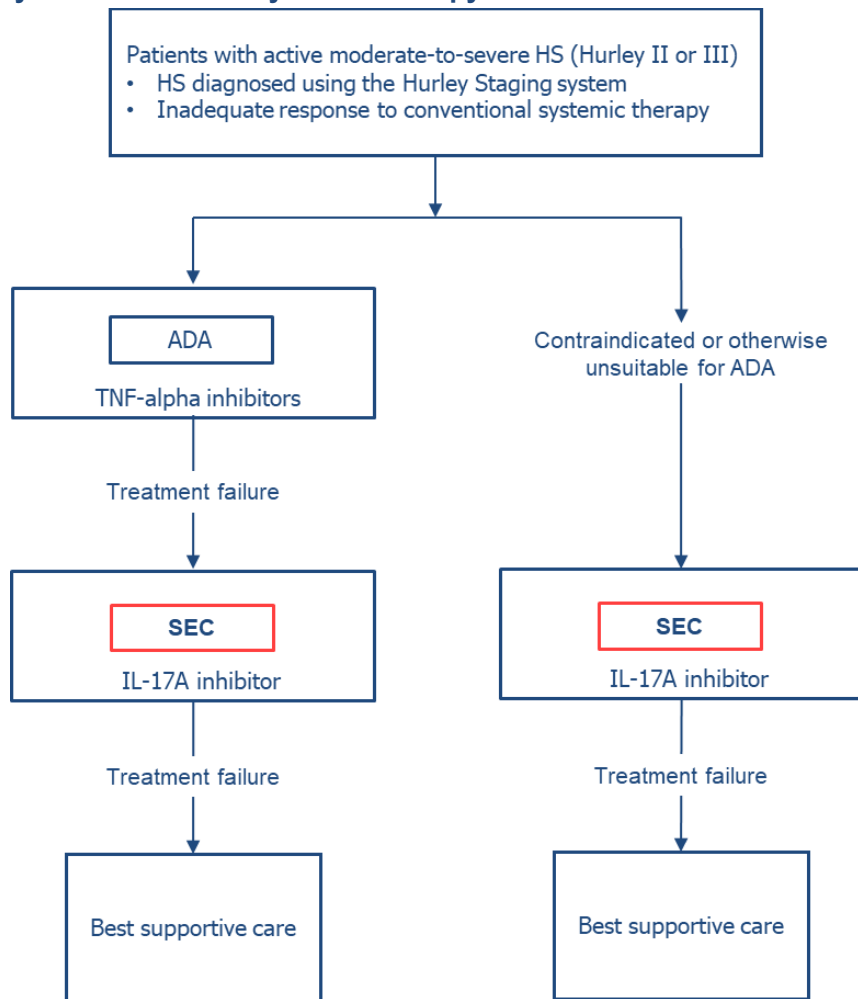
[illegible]

Patients with active moderate-to-severe HS (Hurley II or III)
• HS diagnosed using the Hurley Staging system
• Inadequate response to conventional systemic therapy

ADA

TNF-alpha inhibitors

Contraindicated or otherwise unsuitable for ADA

Treatment failure

SEC

IL-17A inhibitor

SEC

IL-17A inhibitor

Treatment failure

Treatment failure

Best supportive care

Best supportive care